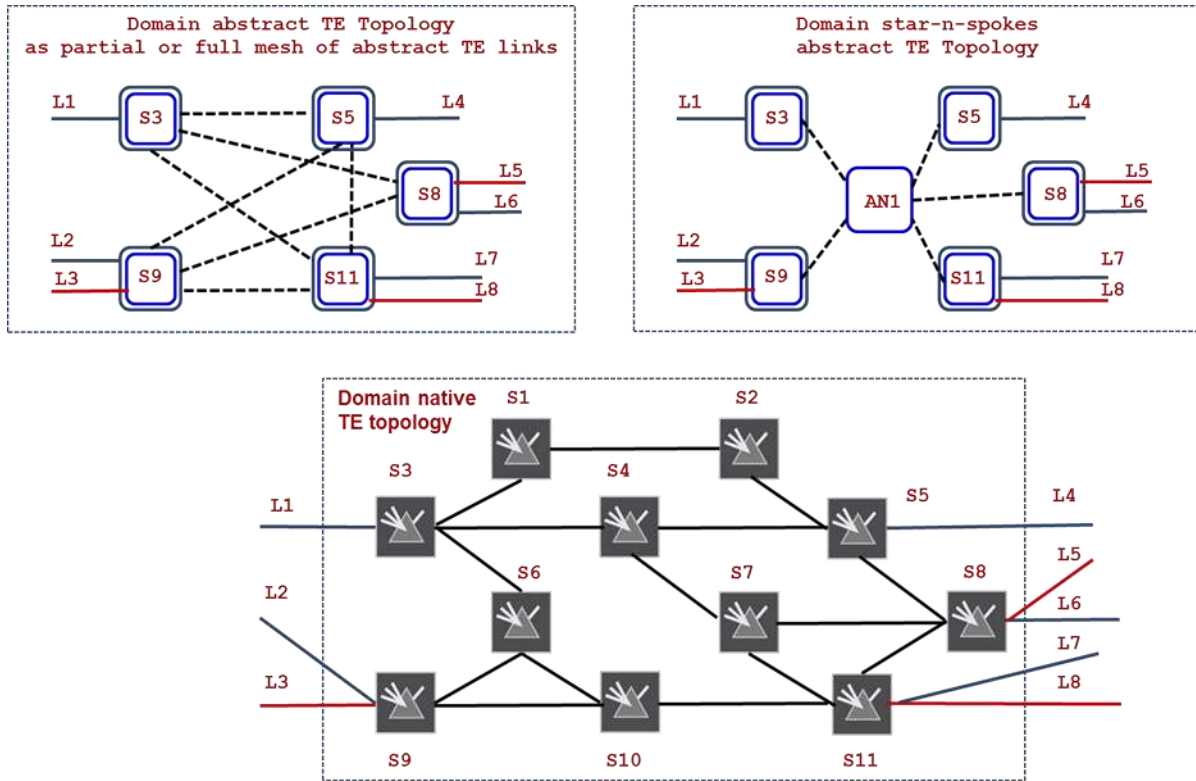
Domain abstract TE Topology as partial or full mesh of abstract TE links

L1
S3
S5
L4
S8
L5
L6
L2
L3
S9
S11
L7
L8

Domain star-n-spokes abstract TE Topology

L1
S3
S5
L4
AN1
S8
L5
L6
L2
L3
S9
S11
L7
L8

Domain native TE topology

S1
S2
S3
S4
S5
L1
L4
S6
S7
S8
L5
L6
L2
L7
L3
L8
S9
S10
S11